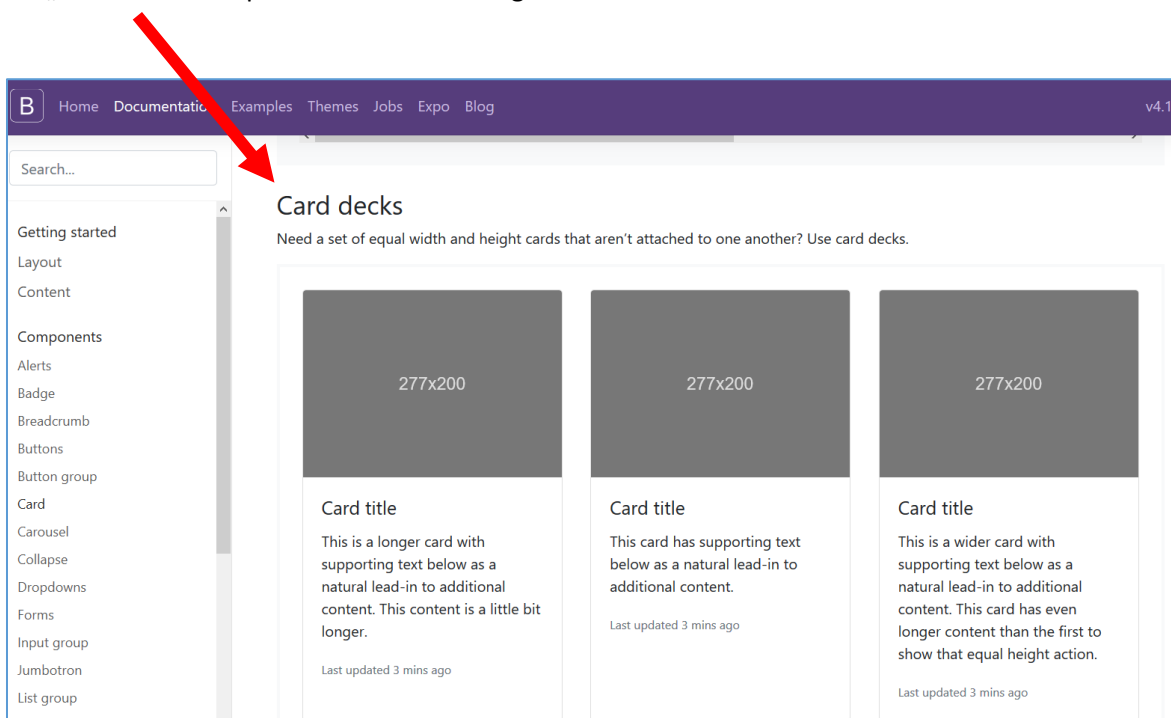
B Home Documentatio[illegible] Examples Themes Jobs Expo Blog v4.1

Search...

Getting started
Layout
Content

Components
Alerts
Badge
Breadcrumb
Buttons
Button group
Card
Carousel
Collapse
Dropdowns
Forms
Input group
Jumbotron
List group

Card decks

Need a set of equal width and height cards that aren't attached to one another? Use card decks.

277x200

Card title

This is a longer card with supporting text below as a natural lead-in to additional content. This content is a little bit longer.

Last updated 3 mins ago

277x200

Card title

This card has supporting text below as a natural lead-in to additional content.

Last updated 3 mins ago

277x200

Card title

This is a wider card with supporting text below as a natural lead-in to additional content. This card has even longer content than the first to show that equal height action.

Last updated 3 mins ago